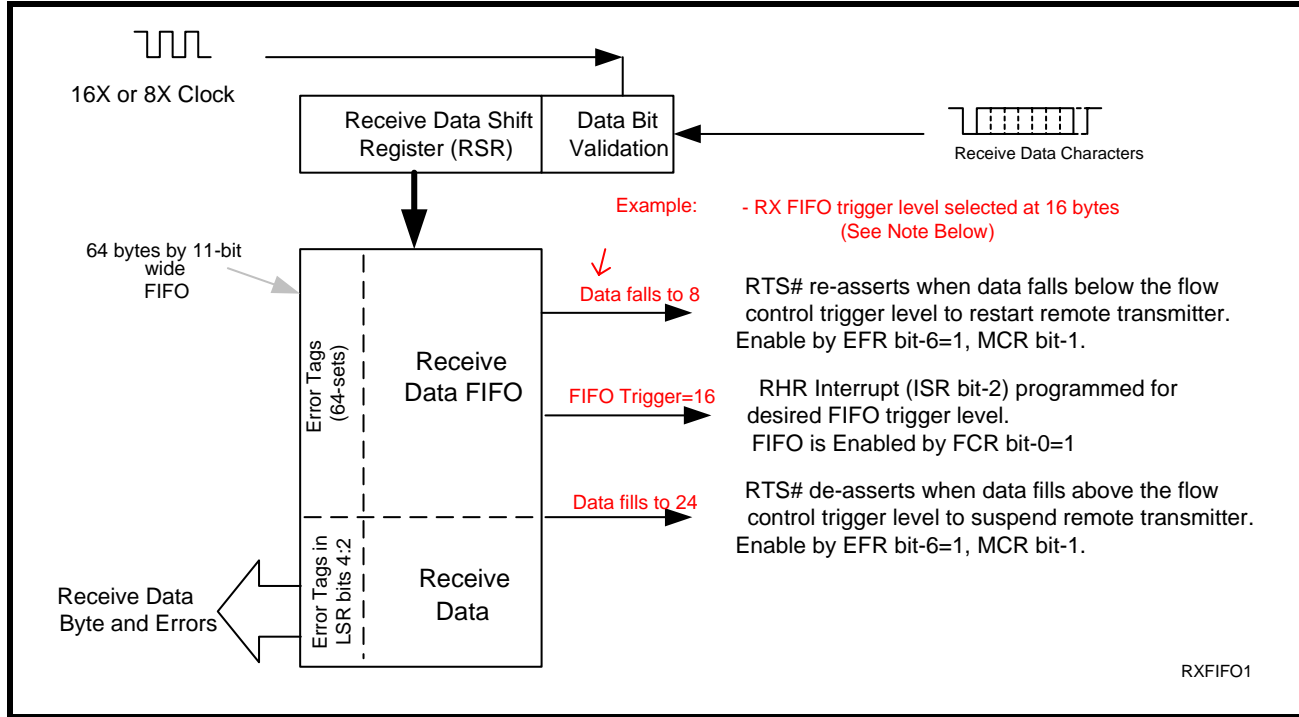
16X or 8X Clock

Receive Data Shift Register (RSR)

Data Bit Validation

Receive Data Characters

Example:

- RX FIFO trigger level selected at 16 bytes (See Note Below)

64 bytes by 11-bit wide FIFO

Error Tags (64-sets)

Receive Data FIFO

Data falls to 8

RTS# re-asserts when data falls below the flow control trigger level to restart remote transmitter. Enable by EFR bit-6=1, MCR bit-1.

FIFO Trigger=16

RHR Interrupt (ISR bit-2) programmed for desired FIFO trigger level. FIFO is Enabled by FCR bit-0=1

Data fills to 24

RTS# de-asserts when data fills above the flow control trigger level to suspend remote transmitter. Enable by EFR bit-6=1, MCR bit-1.

Error Tags in LSR bits 4:2

Receive Data

Receive Data Byte and Errors

RXFIFO1